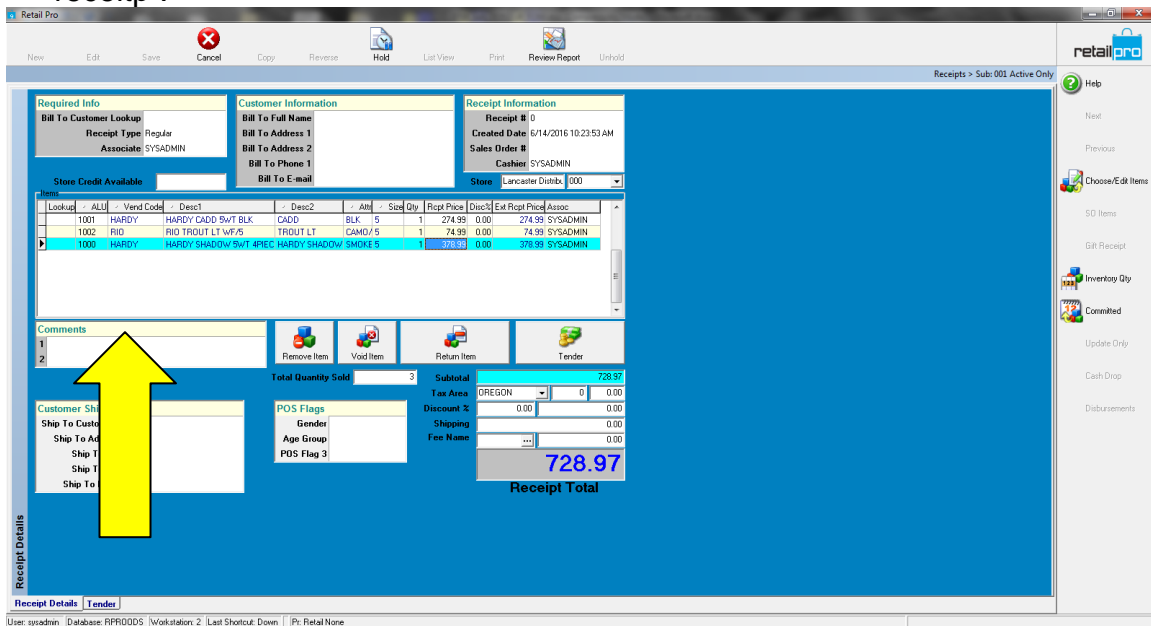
Retail Pro

New Edit Save Cancel Copy Reverse Hold List View Print Review Report Unhold

retail pro

Receipts > Sub: 001 Active Only

Help
Next
Previous
Choose/Edit Items
SO Items
Gift Receipt
Inventory Qty
Committed
Update Only
Cash Drop
Disbursements

Required Info
Bill To Customer Lookup
Receipt Type Regular
Associate SYSADMIN

Customer Information
Bill To Full Name
Bill To Address 1
Bill To Address 2
Bill To Phone 1
Bill To E-mail

Receipt Information
Receipt # 0
Created Date 6/14/2016 10:23:53 AM
Sales Order #
Cashier SYSADMIN

Store Credit Available

Store Lancaster Distrib 000

Items

| Lookup | ALU | Vend Code | Desc1 | Desc2 | Attr | Size | Qty | Rcpt Price | Disc% | Ext Rcpt Price | Assoc |
|---|---|---|---|---|---|---|---|---|---|---|---|
| | 1001 | HARDY | HARDY CADD 5WT BLK | CADD | BLK | 5 | 1 | 274.99 | 0.00 | 274.99 | SYSADMIN |
| | 1002 | RIO | RIO TROUT LT WF/5 | TROUT LT | CAMO/ | 5 | 1 | 74.99 | 0.00 | 74.99 | SYSADMIN |
| | 1000 | HARDY | HARDY SHADOW 5WT 4PIEC | HARDY SHADOW | SMOKE | 5 | 1 | 378.99 | 0.00 | 378.99 | SYSADMIN |

Comments
1
2

Remove Item Void Item Return Item Tender

Total Quantity Sold 3
Subtotal 728.97
Tax Area OREGON 0 0.00
Discount % 0.00 0.00
Shipping 0.00
Fee Name ... 0.00
728.97
Receipt Total

Customer Shi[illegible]
Ship To Custo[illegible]
Ship To Ad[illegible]
Ship T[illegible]
Ship T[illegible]
Ship To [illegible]

POS Flags
Gender
Age Group
POS Flag 3

Receipt Details

Receipt Details Tender

User: sysadmin Database: RPROODS Workstation: 2 Last Shortcut: Down Pr: Retail None